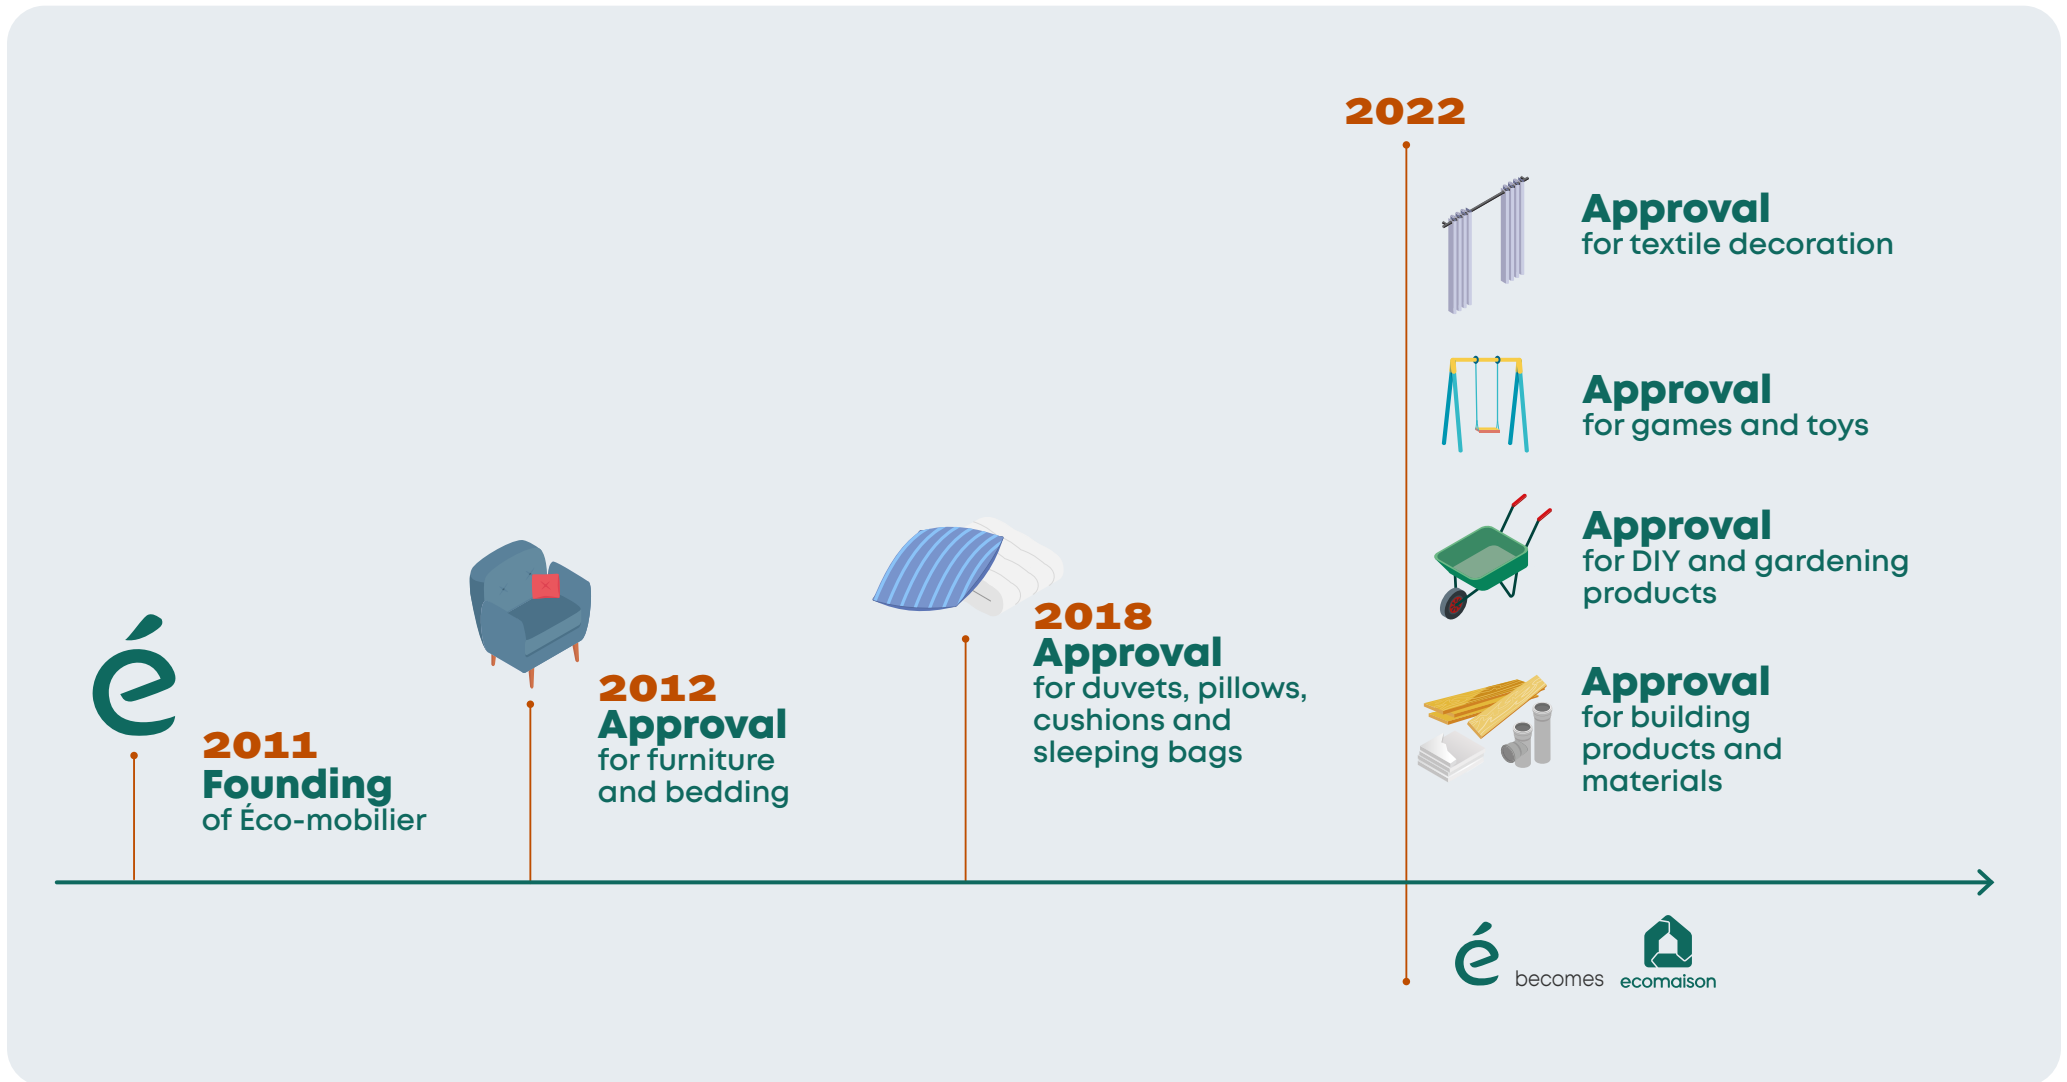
é

2011
Founding
of Éco-mobilier

2012
Approval
for furniture and bedding

2018
Approval
for duvets, pillows, cushions and sleeping bags

2022

Approval
for textile decoration

Approval
for games and toys

Approval
for DIY and gardening products

Approval
for building products and materials

é becomes ecomaison